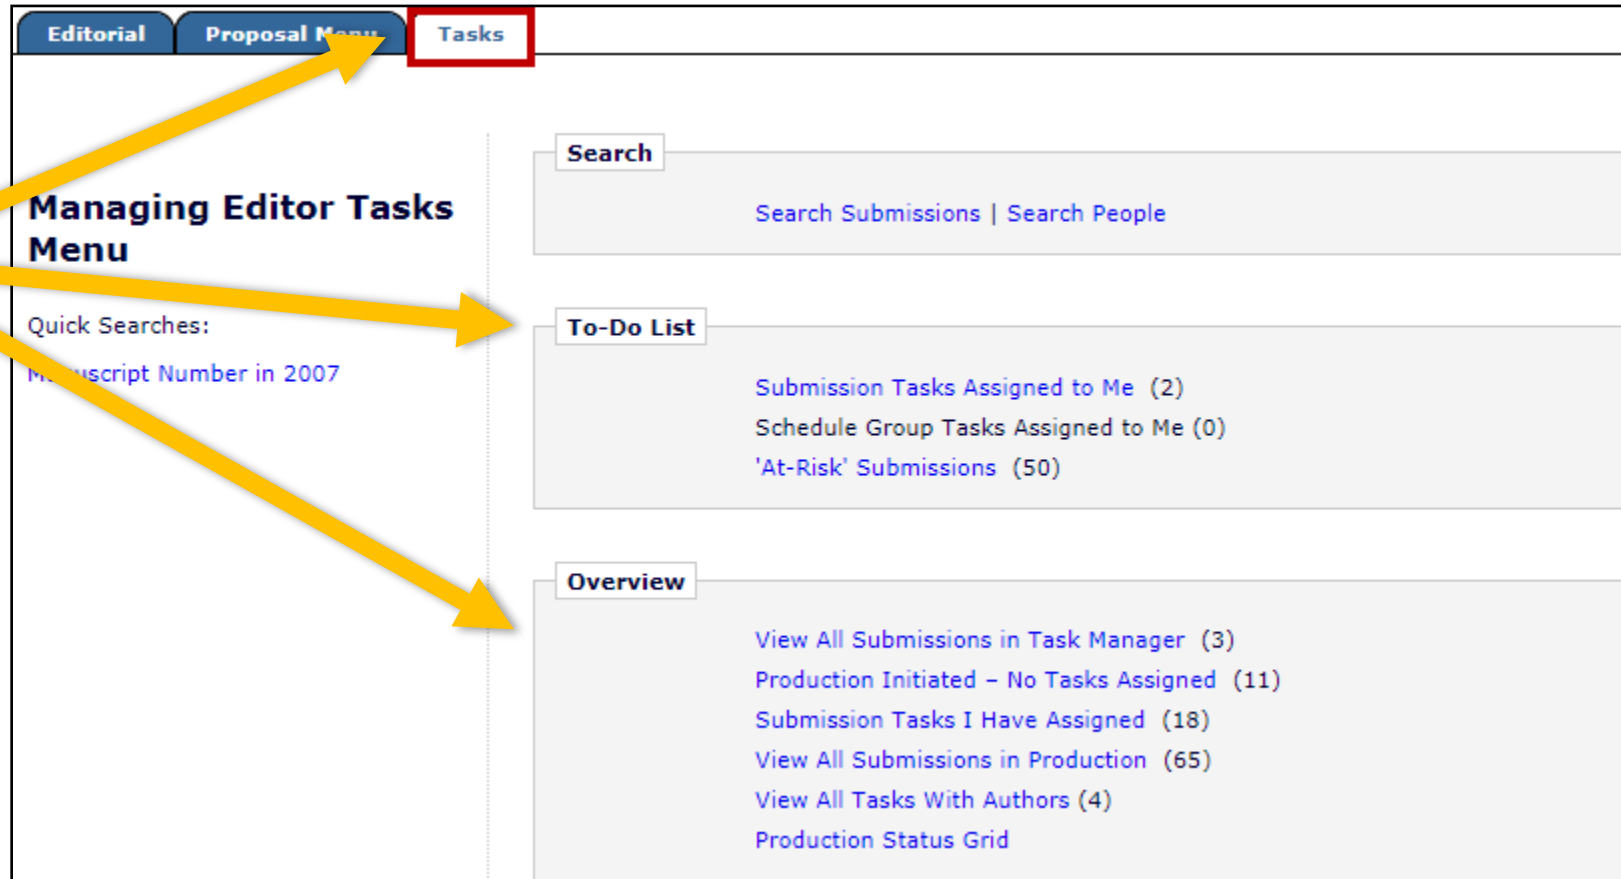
Editorial | Proposal M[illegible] | Tasks

Managing Editor Tasks Menu

Quick Searches:

M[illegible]script Number in 2007

Search

Search Submissions | Search People

To-Do List

Submission Tasks Assigned to Me (2)
Schedule Group Tasks Assigned to Me (0)
'At-Risk' Submissions (50)

Overview

View All Submissions in Task Manager (3)
Production Initiated – No Tasks Assigned (11)
Submission Tasks I Have Assigned (18)
View All Submissions in Production (65)
View All Tasks With Authors (4)
Production Status Grid